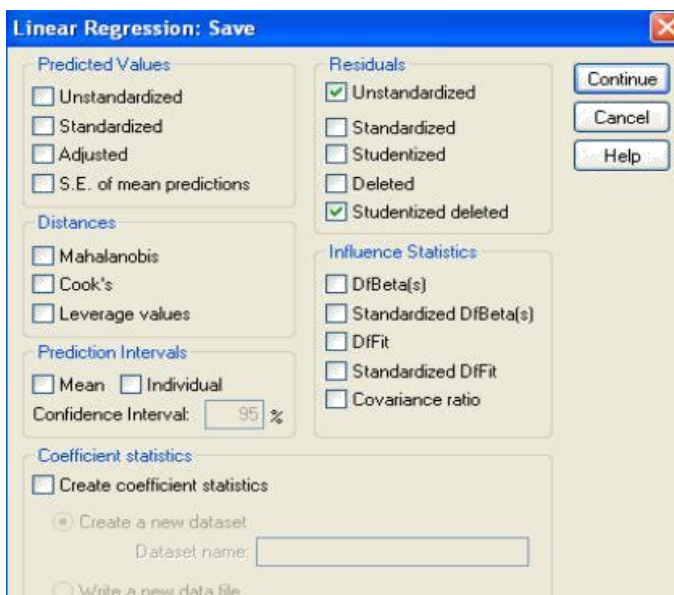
Linear Regression: Save

Predicted Values
Unstandardized
Standardized
Adjusted
S.E. of mean predictions

Distances
Mahalanobis
Cook's
Leverage values

Prediction Intervals
Mean
Individual
Confidence Interval: 95 %

Residuals
Unstandardized
Standardized
Studentized
Deleted
Studentized deleted

Influence Statistics
DfBeta(s)
Standardized DfBeta(s)
DfFit
Standardized DfFit
Covariance ratio

Continue
Cancel
Help

Coefficient statistics
Create coefficient statistics
Create a new dataset
Dataset name:
Write a new data file